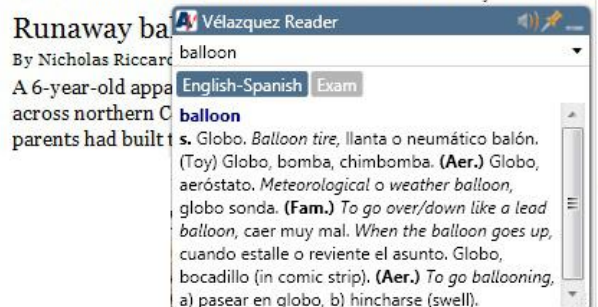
Runaway ba

By Nicholas Riccard

A 6-year-old appa across northern C parents had built t

Velázquez Reader

balloon

English-Spanish Exam

balloon

s. Globo. *Balloon tire*, llanta o neumático balón. (Toy) Globo, bomba, chimbomba. **(Aer.)** Globo, aeróstato. *Meteorological* o *weather balloon*, globo sonda. **(Fam.)** *To go over/down like a lead balloon*, caer muy mal. *When the balloon goes up*, cuando estalle o reviente el asunto. Globo, bocadillo (in comic strip). **(Aer.)** *To go ballooning*, a) pasear en globo, b) hincharse (swell).